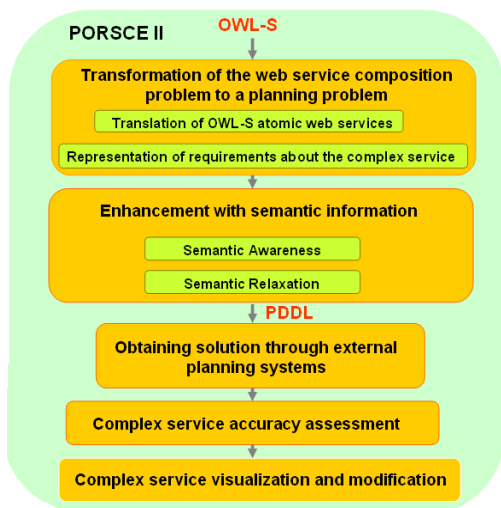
PORSCE II

OWL-S

Transformation of the web service composition problem to a planning problem

Translation of OWL-S atomic web services

Representation of requirements about the complex service

Enhancement with semantic information

Semantic Awareness

Semantic Relaxation

PDDL

Obtaining solution through external planning systems

Complex service accuracy assessment

Complex service visualization and modification